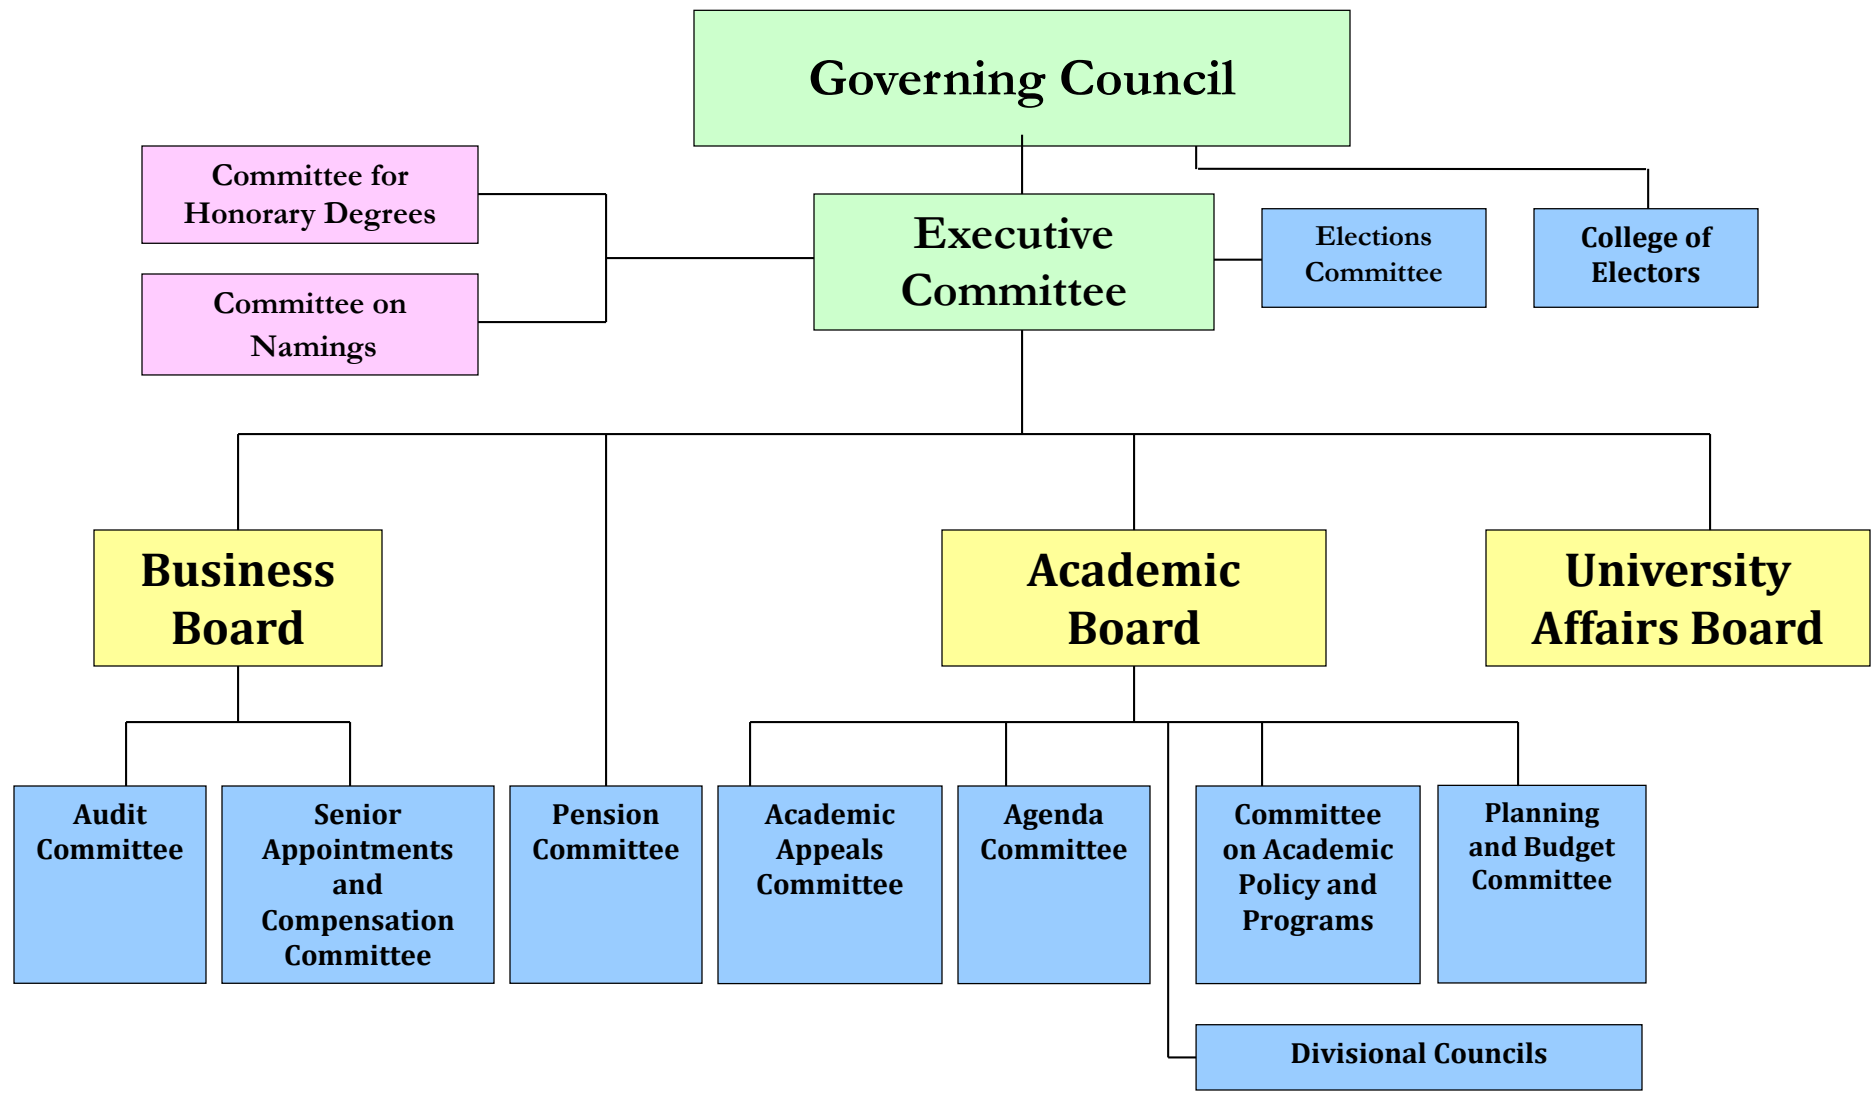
Governing Council

Committee for Honorary Degrees

Committee on Namings

Executive Committee

Elections Committee

College of Electors

Business Board

Academic Board

University Affairs Board

Audit Committee

Senior Appointments and Compensation Committee

Pension Committee

Academic Appeals Committee

Agenda Committee

Committee on Academic Policy and Programs

Planning and Budget Committee

Divisional Councils